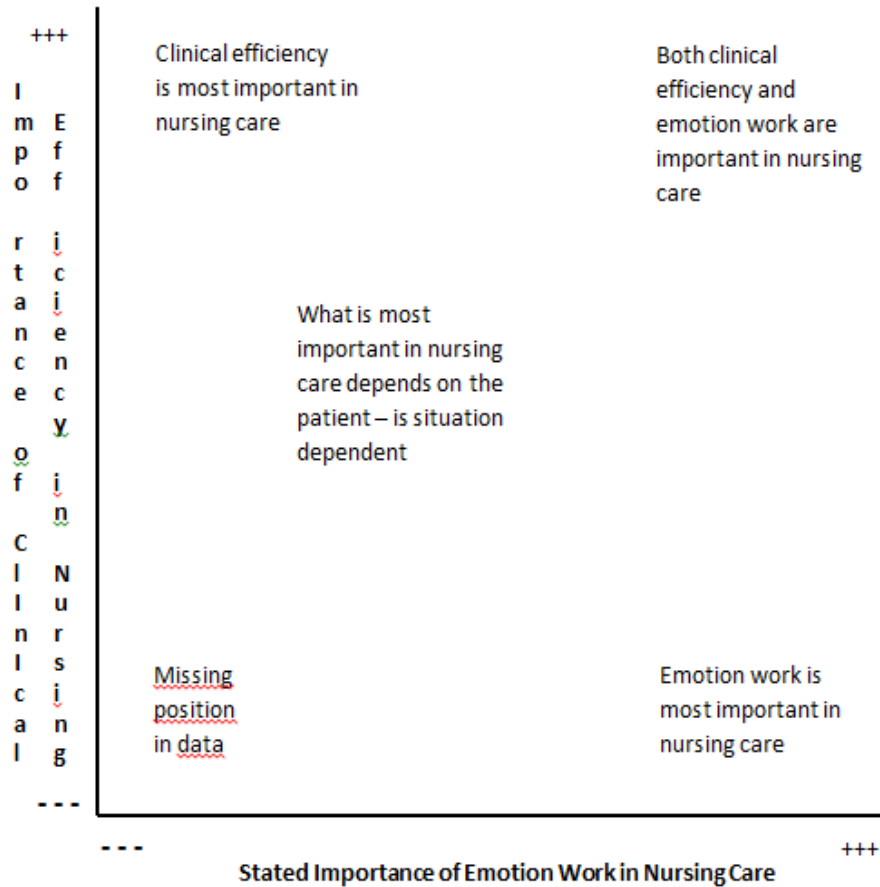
+++

Importance of Clinical Efficiency in Nursing

Clinical efficiency is most important in nursing care

Both clinical efficiency and emotion work are important in nursing care

What is most important in nursing care depends on the patient – is situation dependent

Missing position in data

Emotion work is most important in nursing care

- - -

- - -

+++

Stated Importance of Emotion Work in Nursing Care